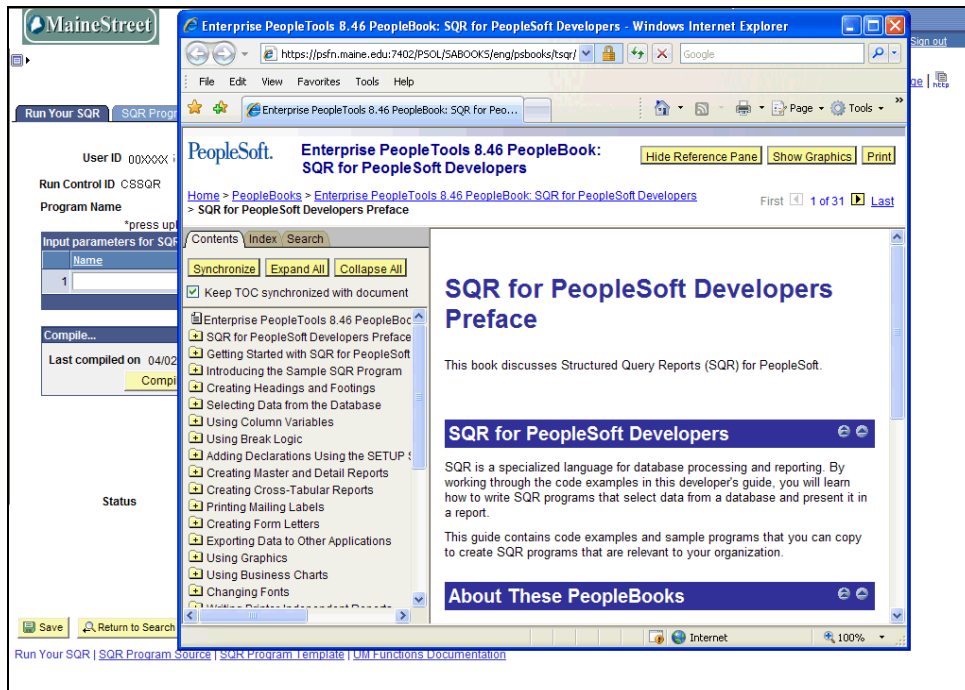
MaineStreet

Sign out

ge | http

Run Your SQR | SQR Progr

User ID 00XXXX

Run Control ID CSSQR

Program Name

*press up

Input parameters for SQR

Name

1

Compile...

Last compiled on 04/02

Compi

Status

Save | Return to Search

Run Your SQR | SQR Program Source | SQR Program Template | UM Functions Documentation

Enterprise PeopleTools 8.46 PeopleBook: SQR for PeopleSoft Developers - Windows Internet Explorer

https://psfn.maine.edu:7402/PSOL/SABOOKS/eng/psbooks/tsqr/

Google

File Edit View Favorites Tools Help

Enterprise PeopleTools 8.46 PeopleBook: SQR for Peo...

Page Tools

PeopleSoft.

Enterprise PeopleTools 8.46 PeopleBook: SQR for PeopleSoft Developers

Hide Reference Pane | Show Graphics | Print

Home > PeopleBooks > Enterprise PeopleTools 8.46 PeopleBook: SQR for PeopleSoft Developers > SQR for PeopleSoft Developers Preface

First 1 of 31 Last

Contents | Index | Search

Synchronize | Expand All | Collapse All

Keep TOC synchronized with document

Enterprise PeopleTools 8.46 PeopleBoo
SQR for PeopleSoft Developers Preface
Getting Started with SQR for PeopleSoft
Introducing the Sample SQR Program
Creating Headings and Footings
Selecting Data from the Database
Using Column Variables
Using Break Logic
Adding Declarations Using the SETUP S
Creating Master and Detail Reports
Creating Cross-Tabular Reports
Printing Mailing Labels
Creating Form Letters
Exporting Data to Other Applications
Using Graphics
Using Business Charts
Changing Fonts
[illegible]

SQR for PeopleSoft Developers Preface

This book discusses Structured Query Reports (SQR) for PeopleSoft.

SQR for PeopleSoft Developers

SQR is a specialized language for database processing and reporting. By working through the code examples in this developer's guide, you will learn how to write SQR programs that select data from a database and present it in a report.

This guide contains code examples and sample programs that you can copy to create SQR programs that are relevant to your organization.

About These PeopleBooks

Internet

100%